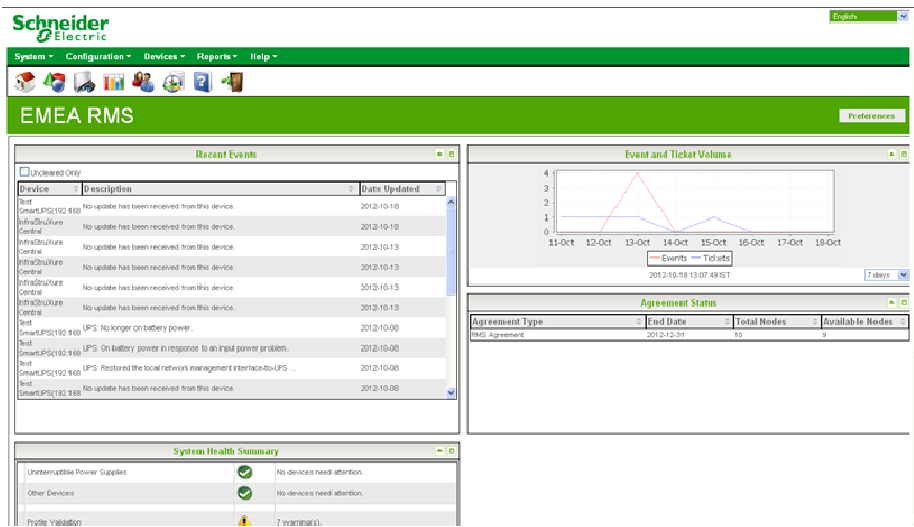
Schneider Electric

English

System ▾ Configuration ▾ Devices ▾ Reports ▾ Help ▾

EMEA RMS

Preferences

Recent Events

Uncleared Only

| Device | Description | Date Updated |
|---|---|---|
| Test SmartUPS(192.168 | No update has been received from this device. | 2012-10-18 |
| InfraStruXure Central | No update has been received from this device. | 2012-10-18 |
| InfraStruXure Central | No update has been received from this device. | 2012-10-13 |
| InfraStruXure Central | No update has been received from this device. | 2012-10-13 |
| InfraStruXure Central | No update has been received from this device. | 2012-10-13 |
| InfraStruXure Central | No update has been received from this device. | 2012-10-13 |
| Test SmartUPS(192.168 | UPS: No longer on battery power. | 2012-10-08 |
| Test SmartUPS(192.168 | UPS: On battery power in response to an input power problem. | 2012-10-08 |
| Test SmartUPS(192.168 | UPS: Restored the local network management interface-to-UPS ... | 2012-10-08 |
| Test SmartUPS(192.168 | No update has been received from this device. | 2012-10-08 |

Event and Ticket Volume

4
3
2
1
0
11-Oct 12-Oct 13-Oct 14-Oct 15-Oct 16-Oct 17-Oct 18-Oct

Events Tickets

2012-10-18 13:07:49 IST

7 days

Agreement Status

| Agreement Type | End Date | Total Nodes | Available Nodes |
|---|---|---|---|
| RMS Agreement | 2012-12-31 | 10 | 9 |

System Health Summary

| Uninterruptible Power Supplies | No devices need attention. |
|---|---|
| Other Devices | No devices need attention. |
| Profile Validation | 7 warning(s). |